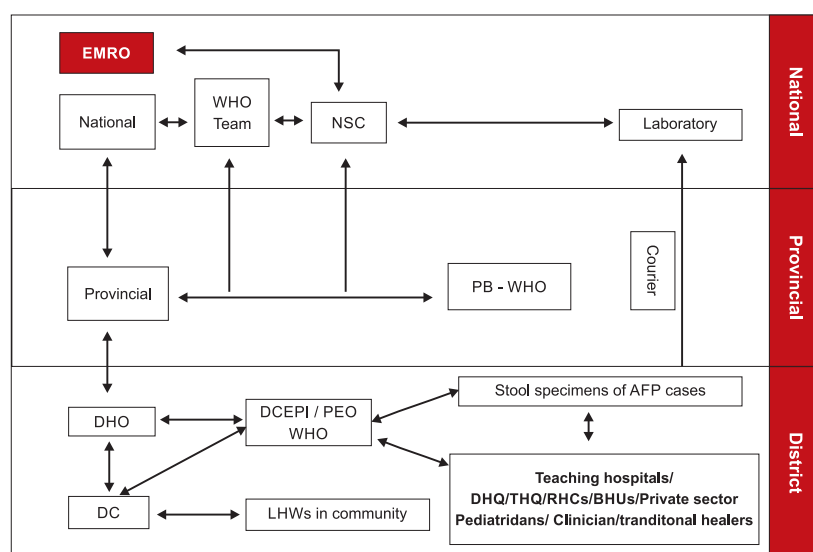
EMRO

National

WHO Team

NSC

Laboratory

National

Provincial

PB - WHO

Courier

Provincial

DHO

DCEPI / PEO WHO

Stool specimens of AFP cases

DC

LHWs in community

Teaching hospitals/ DHQ/THQ/RHCs/BHUs/Private sector Pediatridans/ Clinician/tranditonal healers

District